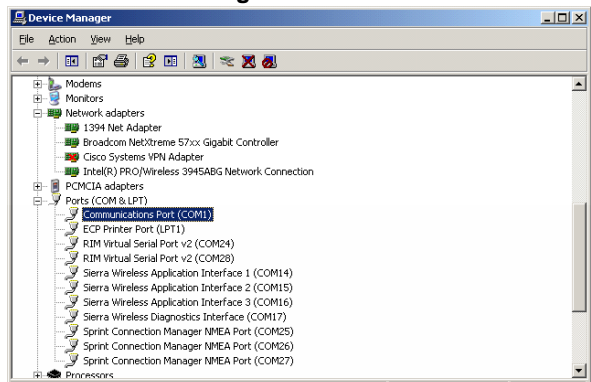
Device Manager

File Action View Help

Modems
Monitors
Network adapters
1394 Net Adapter
Broadcom NetXtreme 57xx Gigabit Controller
Cisco Systems VPN Adapter
Intel(R) PRO/Wireless 3945ABG Network Connection
PCMCIA adapters
Ports (COM & LPT)
Communications Port (COM1)
ECP Printer Port (LPT1)
RIM Virtual Serial Port v2 (COM24)
RIM Virtual Serial Port v2 (COM28)
Sierra Wireless Application Interface 1 (COM14)
Sierra Wireless Application Interface 2 (COM15)
Sierra Wireless Application Interface 3 (COM16)
Sierra Wireless Diagnostics Interface (COM17)
Sprint Connection Manager NMEA Port (COM25)
Sprint Connection Manager NMEA Port (COM26)
Sprint Connection Manager NMEA Port (COM27)
Processors